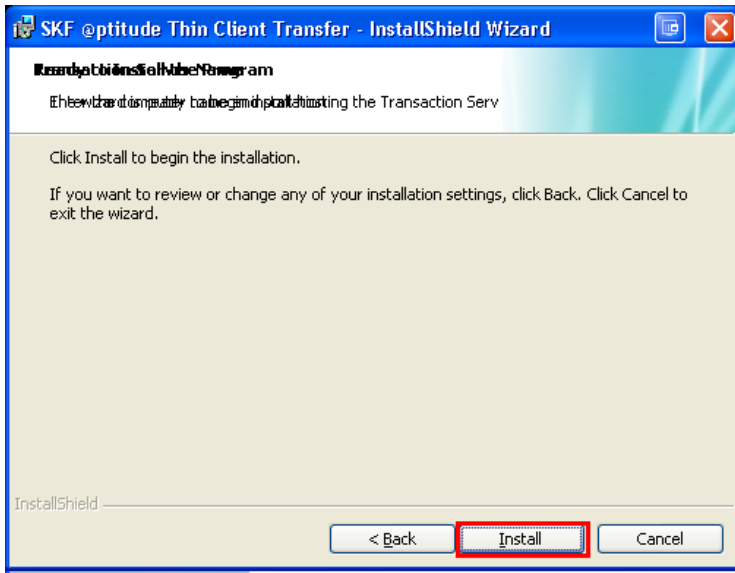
SKF @ptitude Thin Client Transfer - InstallShield Wizard

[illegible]ram

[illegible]ing the Transaction Serv

Click Install to begin the installation.

If you want to review or change any of your installation settings, click Back. Click Cancel to exit the wizard.

InstallShield

< Back

Install

Cancel